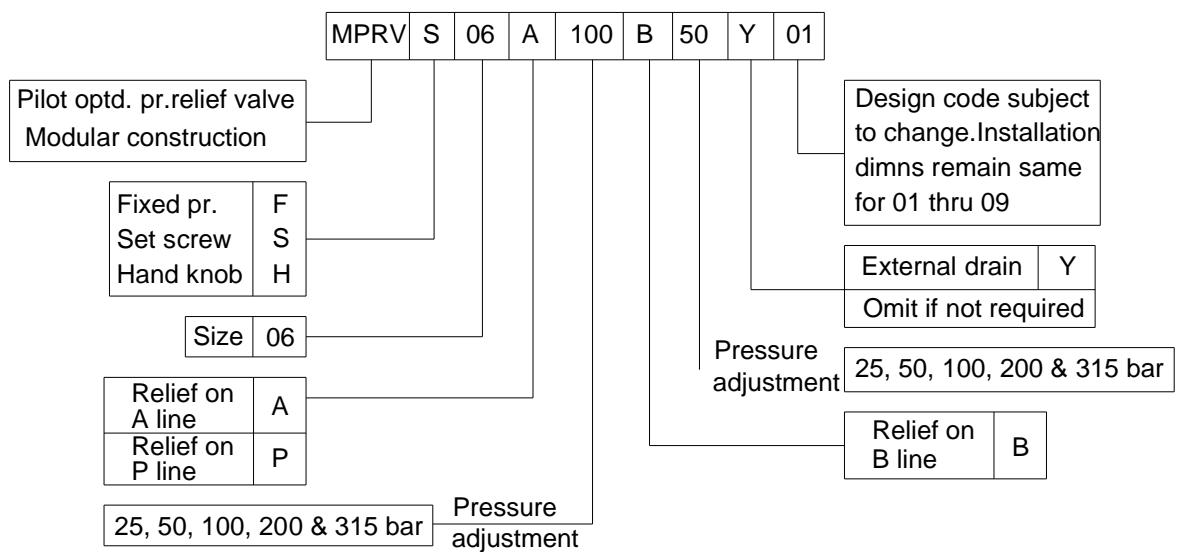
| MPRV | S | 06 | A | 100 | B | 50 | Y | 01 |
|---|---|---|---|---|---|---|---|---|

Pilot optd. pr.relief valve
Modular construction

| Fixed pr. | F |
|---|---|
| Set screw | S |
| Hand knob | H |

| Size | 06 |
|---|---|

| Relief on A line | A |
|---|---|
| Relief on P line | P |

25, 50, 100, 200 & 315 bar

Pressure adjustment

Design code subject to change.Installation dimns remain same for 01 thru 09

| External drain | Y |
|---|---|
| Omit if not required | |

Pressure adjustment

25, 50, 100, 200 & 315 bar

| Relief on B line | B |
|---|---|